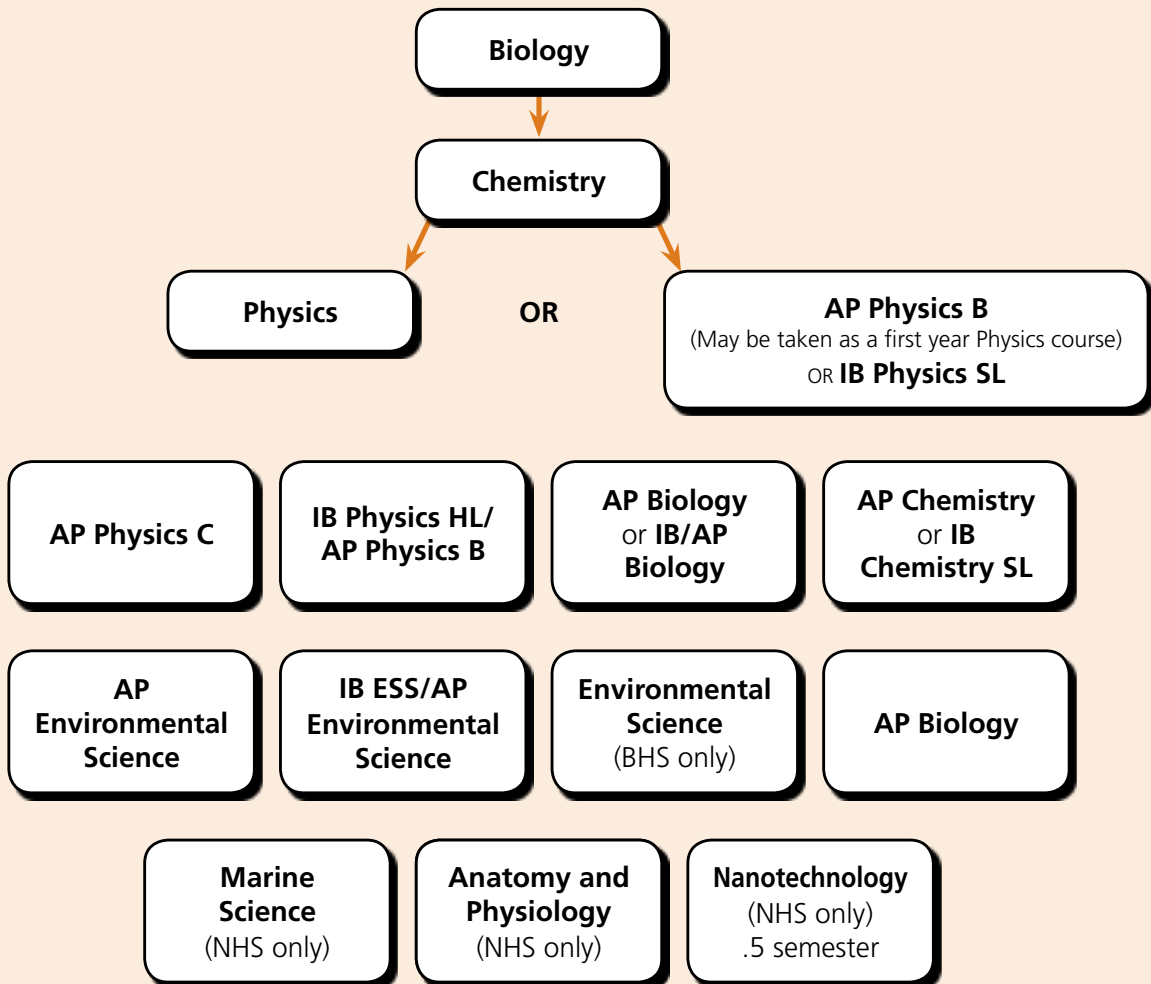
Biology

Chemistry

Physics

OR

AP Physics B
(May be taken as a first year Physics course)
OR IB Physics SL

AP Physics C

IB Physics HL/
AP Physics B

AP Biology
or IB/AP
Biology

AP Chemistry
or IB
Chemistry SL

AP
Environmental
Science

IB ESS/AP
Environmental
Science

Environmental
Science
(BHS only)

AP Biology

Marine
Science
(NHS only)

Anatomy and
Physiology
(NHS only)

Nanotechnology
(NHS only)
.5 semester